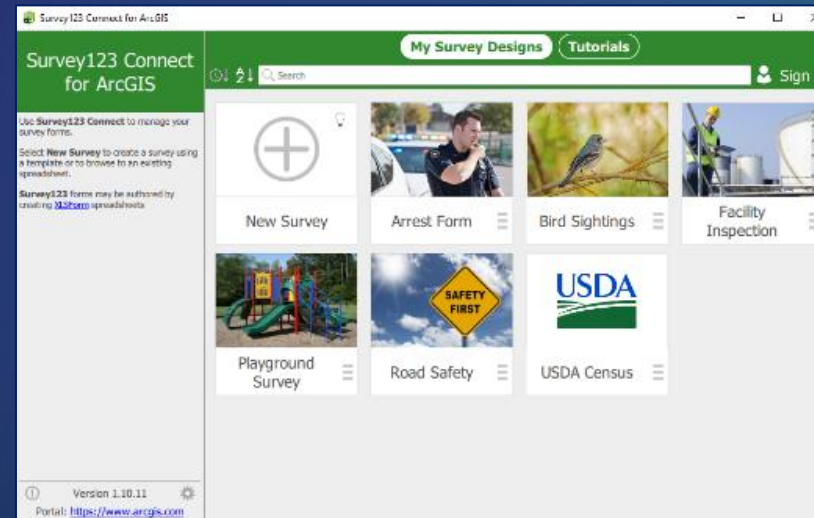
Survey123 Connect for ArcGIS

Survey123 Connect for ArcGIS

Use Survey123 Connect to manage your survey forms.

Select New Survey to create a survey using a template or to browse to an existing spreadsheet.

Survey123 forms may be authored by creating XLSForm spreadsheets

Version 1.10.11

Portal: https://www.arcgis.com

My Survey Designs

Tutorials

Search

Sign

New Survey

Arrest Form

Bird Sightings

Facility Inspection

Playground Survey

SAFETY FIRST

Road Safety

USDA

USDA Census